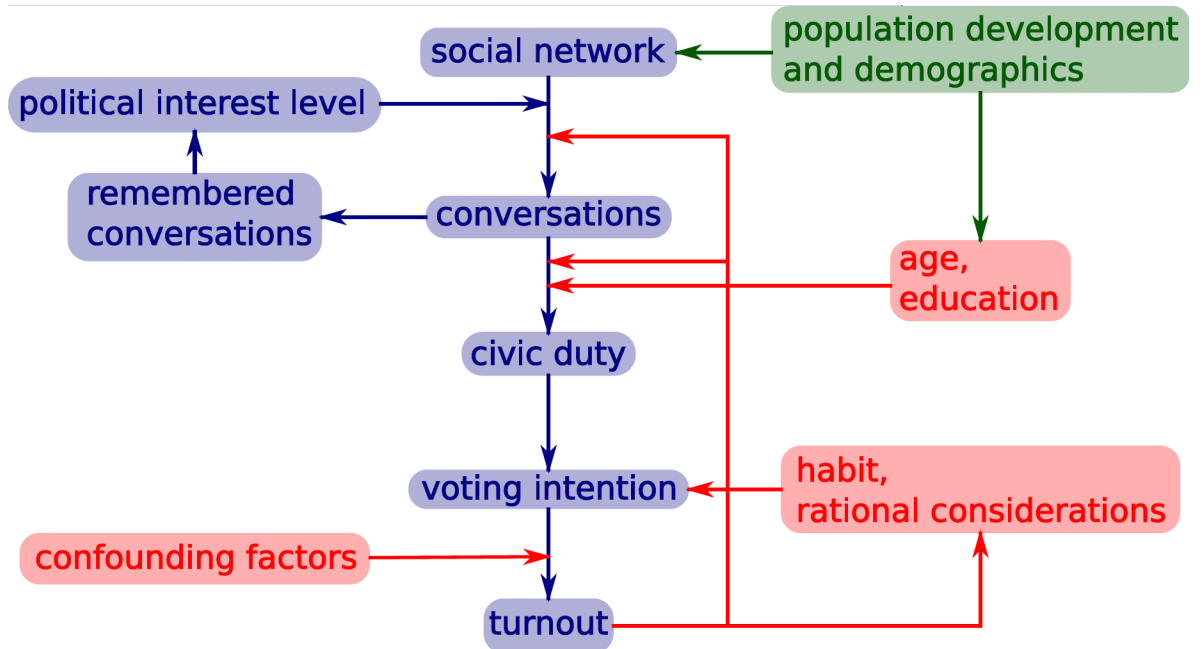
social network

population development and demographics

political interest level

remembered conversations

conversations

age, education

civic duty

voting intention

habit, rational considerations

confounding factors

turnout